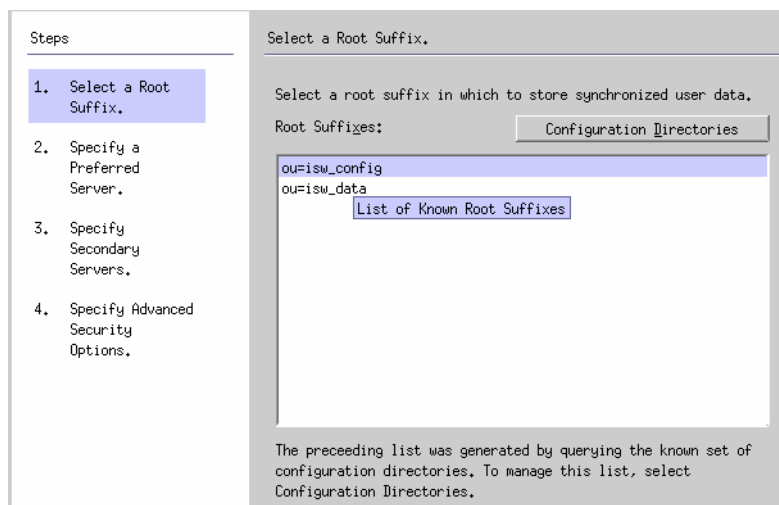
Steps

1. Select a Root Suffix.

2. Specify a Preferred Server.

3. Specify Secondary Servers.

4. Specify Advanced Security Options.

Select a Root Suffix.

Select a root suffix in which to store synchronized user data.

Root Suffixes:

Configuration Directories

ou=isw_config
ou=isw_data

List of Known Root Suffixes

The preceeding list was generated by querying the known set of configuration directories. To manage this list, select Configuration Directories.